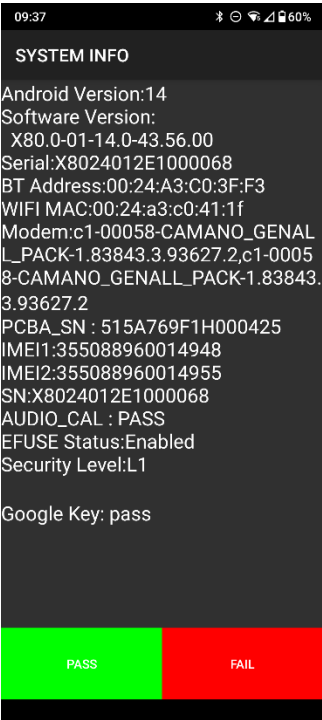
09:37 60%

SYSTEM INFO

Android Version:14
Software Version:
X80.0-01-14.0-43.56.00
Serial:X8024012E1000068
BT Address:00:24:A3:C0:3F:F3
WIFI MAC:00:24:a3:c0:41:1f
Modem:c1-00058-CAMANO_GENALL_PACK-1.83843.3.93627.2,c1-00058-CAMANO_GENALL_PACK-1.83843.3.93627.2
PCBA_SN : 515A769F1H000425
IMEI1:355088960014948
IMEI2:355088960014955
SN:X8024012E1000068
AUDIO_CAL : PASS
EFUSE Status:Enabled
Security Level:L1

Google Key: pass

PASS

FAIL